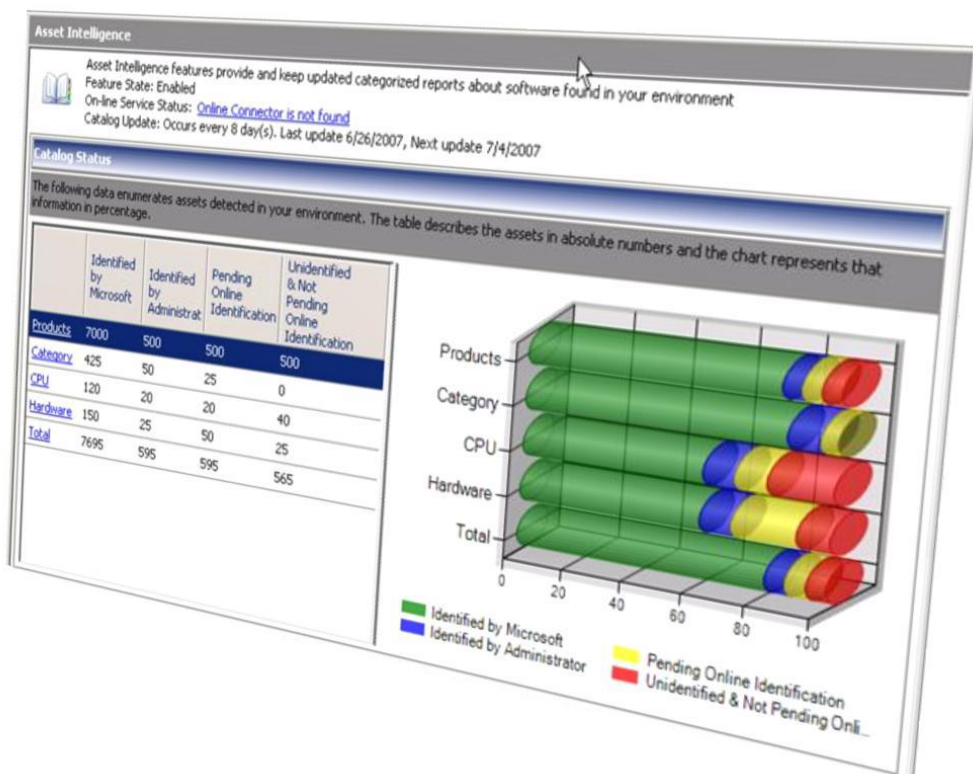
Asset Intelligence

Asset Intelligence features provide and keep updated categorized reports about software found in your environment
Feature State: Enabled
On-line Service Status: Online Connector is not found
Catalog Update: Occurs every 8 day(s). Last update 6/26/2007, Next update 7/4/2007

Catalog Status

The following data enumerates assets detected in your environment. The table describes the assets in absolute numbers and the chart represents that information in percentage.

| | Identified by Microsoft | Identified by Administrat | Pending Online Identification | Unidentified & Not Pending Online Identification |
|---|---|---|---|---|
| Products | 7000 | 500 | 500 | 500 |
| Category | 425 | 50 | 25 | 0 |
| CPU | 120 | 20 | 20 | 40 |
| Hardware | 150 | 25 | 50 | 25 |
| Total | 7695 | 595 | 595 | 565 |

Products
Category
CPU
Hardware
Total
0 20 40 60 80 100

Identified by Microsoft
Identified by Administrator
Pending Online Identification
Unidentified & Not Pending Onli...